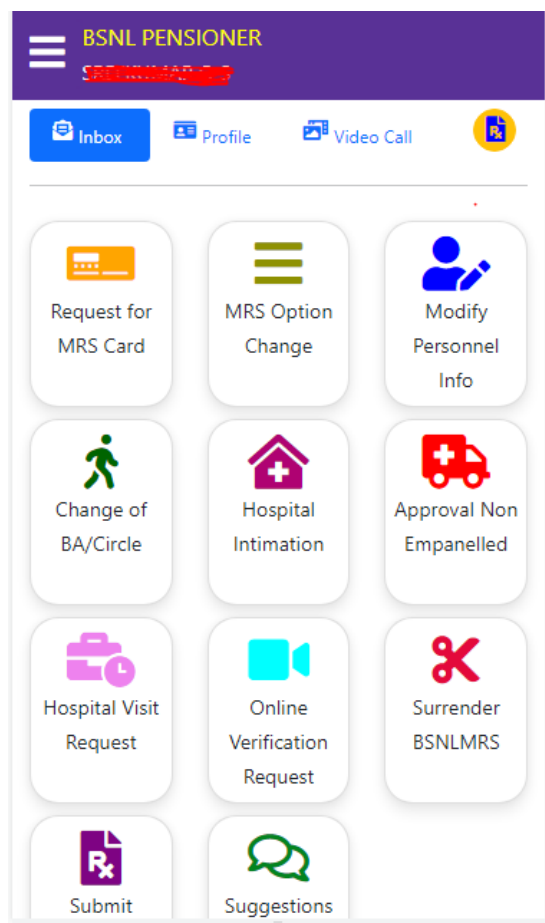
BSNL PENSIONER
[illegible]

Inbox
Profile
Video Call

Request for MRS Card

MRS Option Change

Modify Personnel Info

Change of BA/Circle

Hospital Intimation

Approval Non Empanelled

Hospital Visit Request

Online Verification Request

Surrender BSNLMRS

Submit

Suggestions